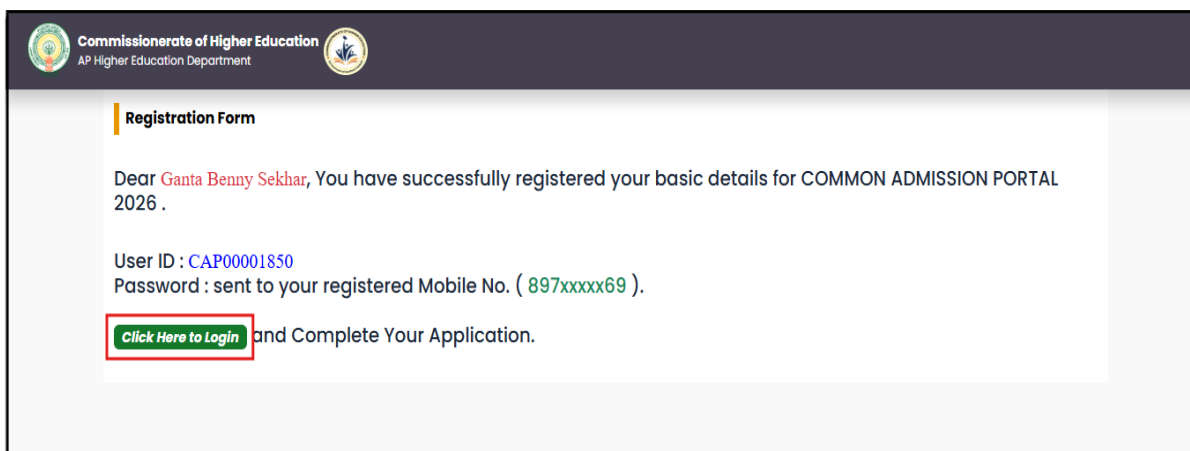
Commissionerate of Higher Education
AP Higher Education Department

Registration Form

Dear Ganta Benny Sekhar, You have successfully registered your basic details for COMMON ADMISSION PORTAL 2026 .

User ID : CAP00001850
Password : sent to your registered Mobile No. ( 897xxxxx69 ).

Click Here to Login and Complete Your Application.